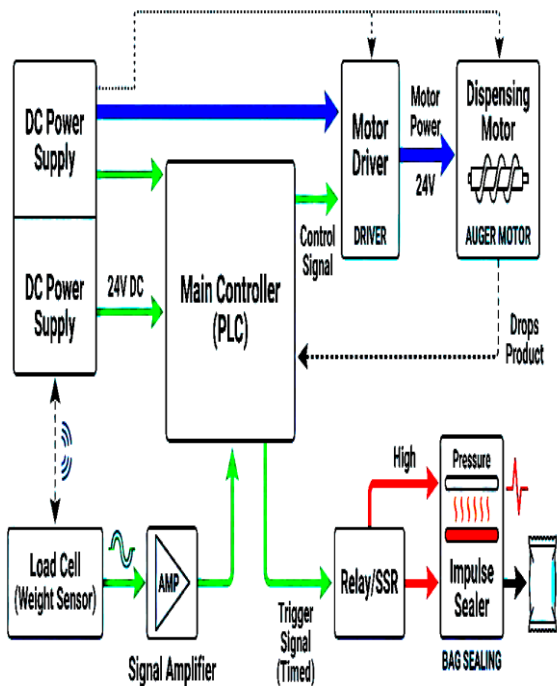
DC Power Supply

Motor Driver

DRIVER

Motor Power

24V

Dispensing Motor

AUGER MOTOR

DC Power Supply

24V DC

Main Controller (PLC)

Control Signal

Drops Product

Load Cell (Weight Sensor)

AMP

Signal Amplifier

Trigger Signal (Timed)

Relay/SSR

High

Pressure

Impulse Sealer

BAG SEALING